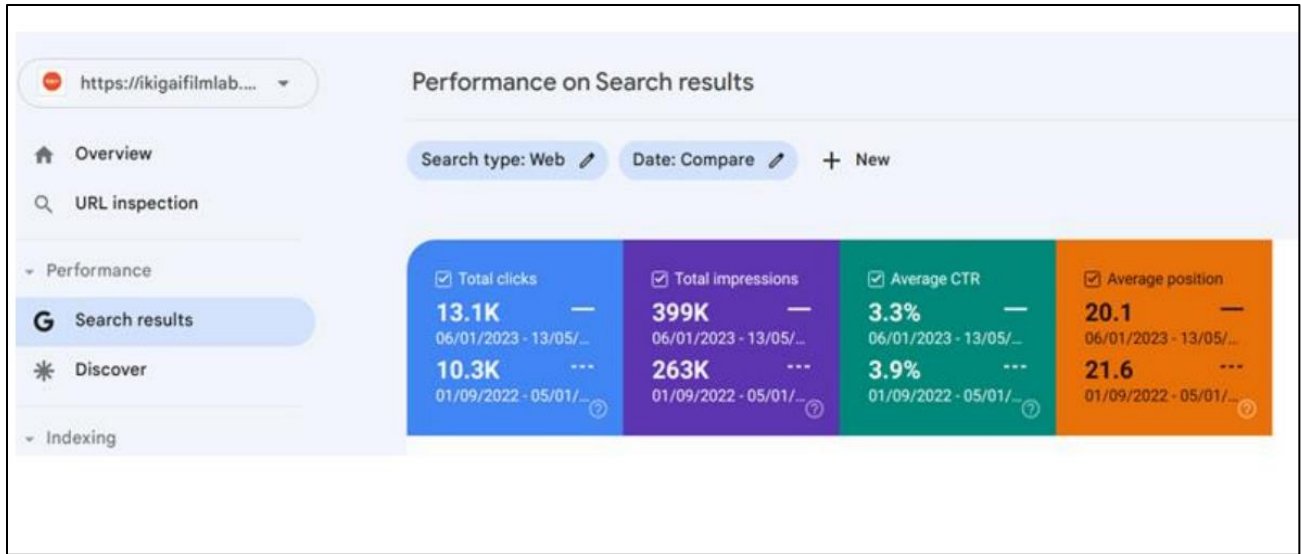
https://ikigaifilmlab....

Overview

URL inspection

Performance

Search results

Discover

Indexing

Performance on Search results

Search type: Web

Date: Compare

+ New

Total clicks
13.1K
06/01/2023 - 13/05/...
10.3K
01/09/2022 - 05/01/...

Total impressions
399K
06/01/2023 - 13/05/...
263K
01/09/2022 - 05/01/...

Average CTR
3.3%
06/01/2023 - 13/05/...
3.9%
01/09/2022 - 05/01/...

Average position
20.1
06/01/2023 - 13/05/...
21.6
01/09/2022 - 05/01/...